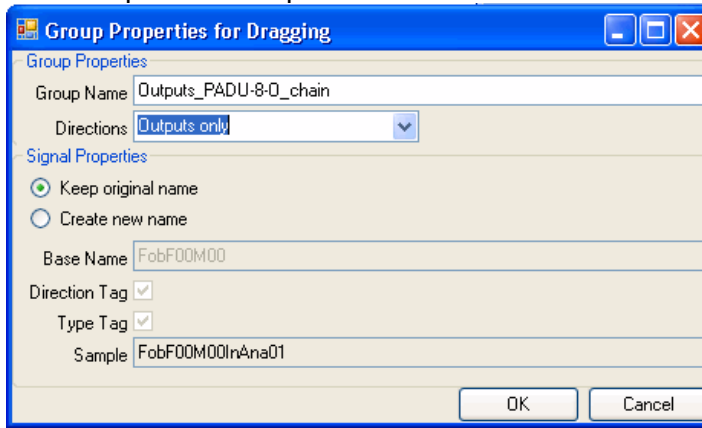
Group Properties for Dragging

Group Properties

Group Name Outputs_PADU-8-O_chain

Directions Outputs only

Signal Properties

Keep original name

Create new name

Base Name FobF00M00

Direction Tag

Type Tag

Sample FobF00M00InAna01

OK

Cancel